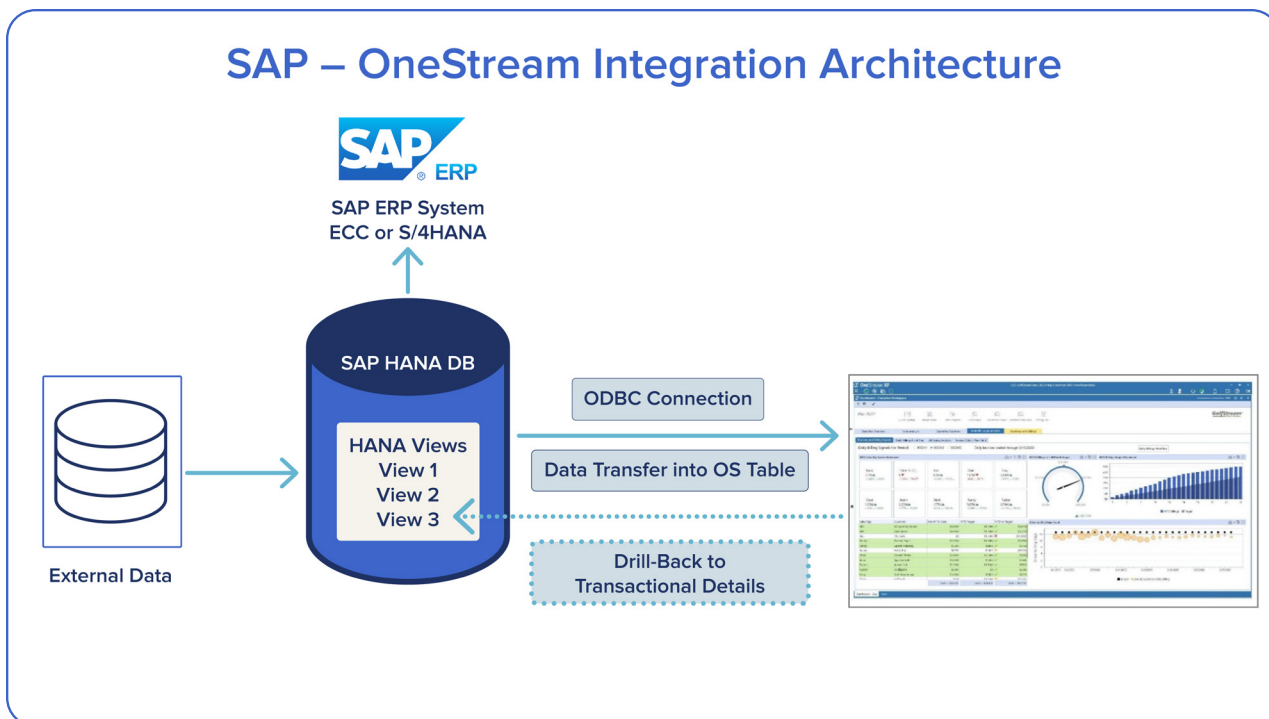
SAP – OneStream Integration Architecture

SAP ® ERP

SAP ERP System
ECC or S/4HANA

SAP HANA DB

HANA Views
View 1
View 2
View 3

External Data

ODBC Connection

Data Transfer into OS Table

Drill-Back to
Transactional Details

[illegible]